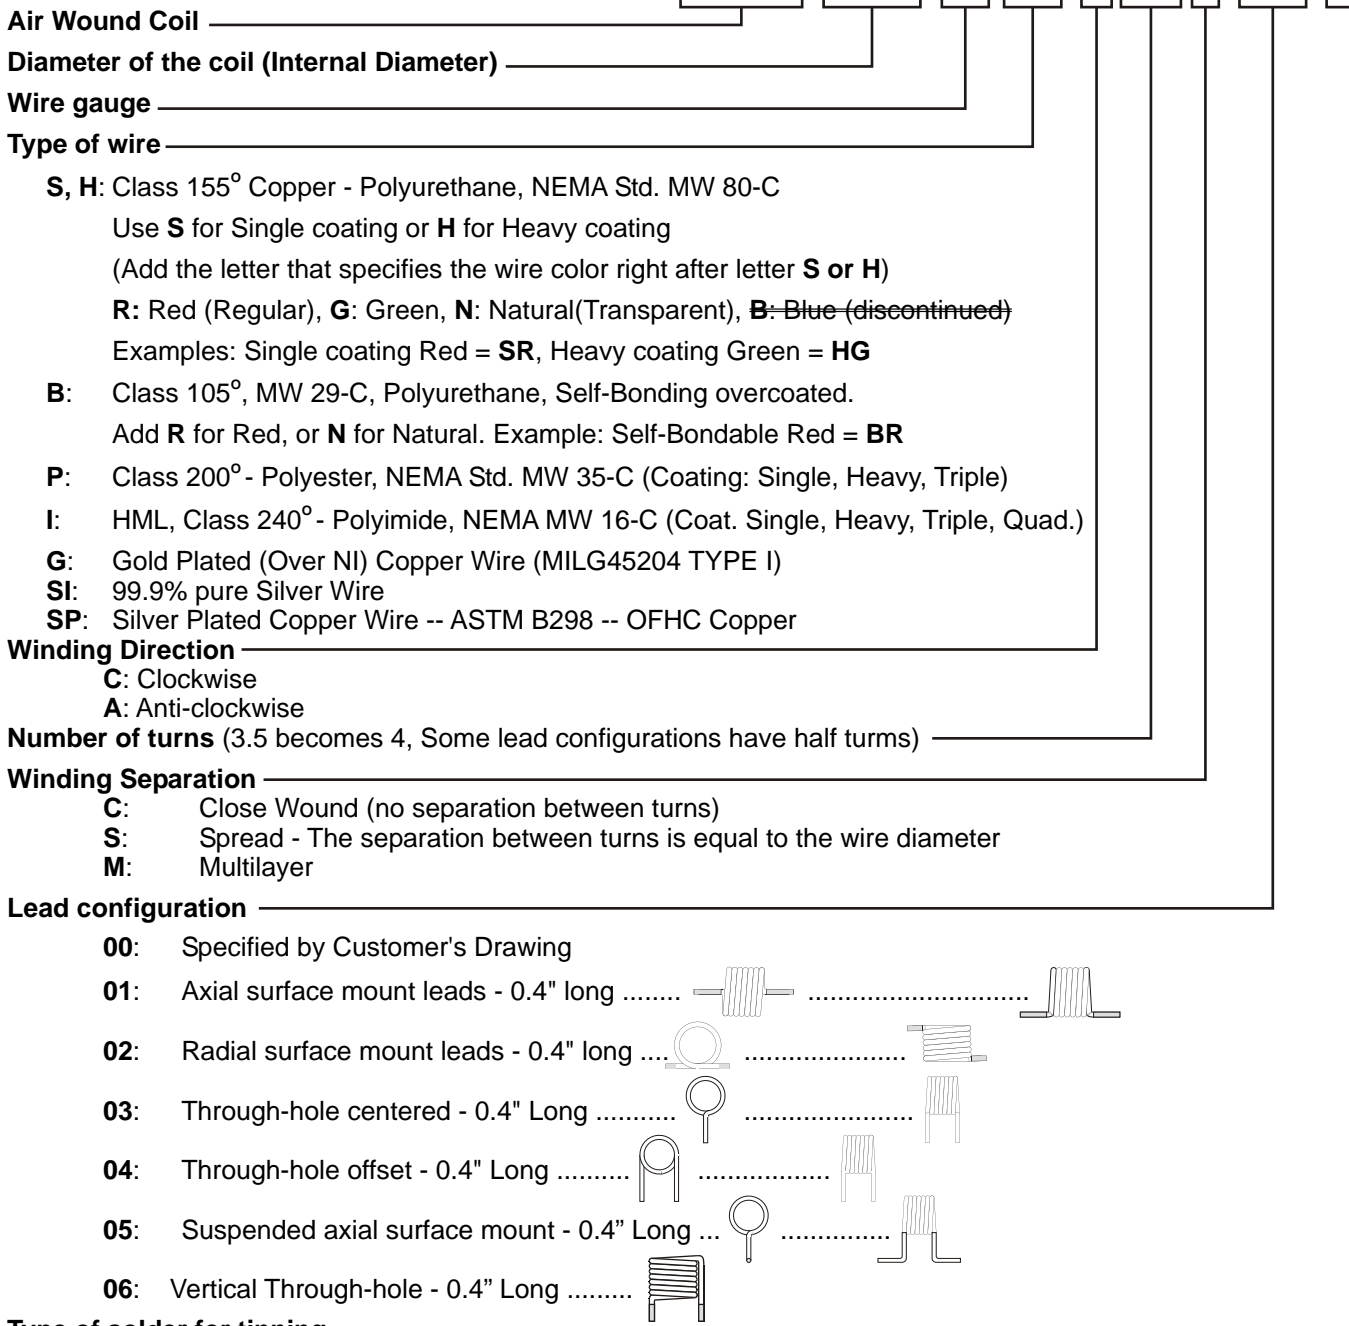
Air Wound Coil

Diameter of the coil (Internal Diameter)

Wire gauge

Type of wire

S, H: Class 155$^o$ Copper - Polyurethane, NEMA Std. MW 80-C

Use S for Single coating or H for Heavy coating

(Add the letter that specifies the wire color right after letter S or H)

R: Red (Regular), G: Green, N: Natural(Transparent), ~~B: Blue (discontinued)~~

Examples: Single coating Red = SR, Heavy coating Green = HG

B: Class 105$^o$, MW 29-C, Polyurethane, Self-Bonding overcoated.

Add R for Red, or N for Natural. Example: Self-Bondable Red = BR

P: Class 200$^o$- Polyester, NEMA Std. MW 35-C (Coating: Single, Heavy, Triple)

I: HML, Class 240$^o$- Polyimide, NEMA MW 16-C (Coat. Single, Heavy, Triple, Quad.)

G: Gold Plated (Over NI) Copper Wire (MILG45204 TYPE I)
SI: 99.9% pure Silver Wire
SP: Silver Plated Copper Wire -- ASTM B298 -- OFHC Copper

Winding Direction
C: Clockwise
A: Anti-clockwise

Number of turns (3.5 becomes 4, Some lead configurations have half turns)

Winding Separation
C: Close Wound (no separation between turns)
S: Spread - The separation between turns is equal to the wire diameter
M: Multilayer

Lead configuration

00: Specified by Customer's Drawing

01: Axial surface mount leads - 0.4" long ........ ............................

02: Radial surface mount leads - 0.4" long .... .....................

03: Through-hole centered - 0.4" Long .......... ......................

04: Through-hole offset - 0.4" Long .......... ..................

05: Suspended axial surface mount - 0.4" Long ... ..............

06: Vertical Through-hole - 0.4" Long .........

Type of solder for tinning